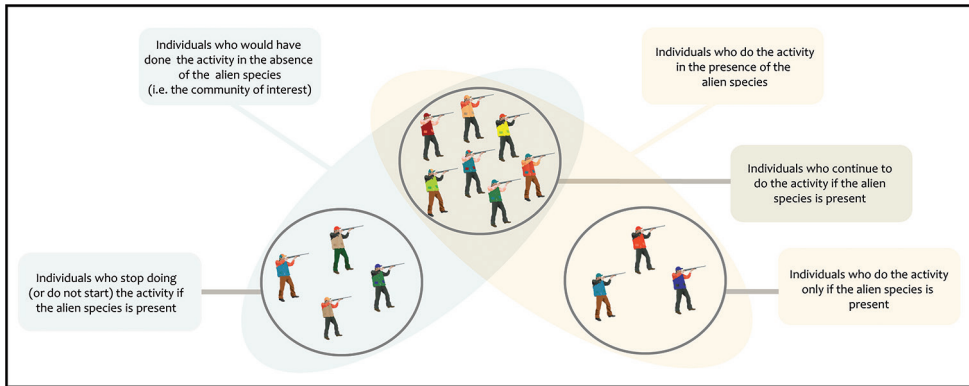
Individuals who would have done the activity in the absence of the alien species (i.e. the community of interest)

Individuals who do the activity in the presence of the alien species

Individuals who continue to do the activity if the alien species is present

Individuals who stop doing (or do not start) the activity if the alien species is present

Individuals who do the activity only if the alien species is present